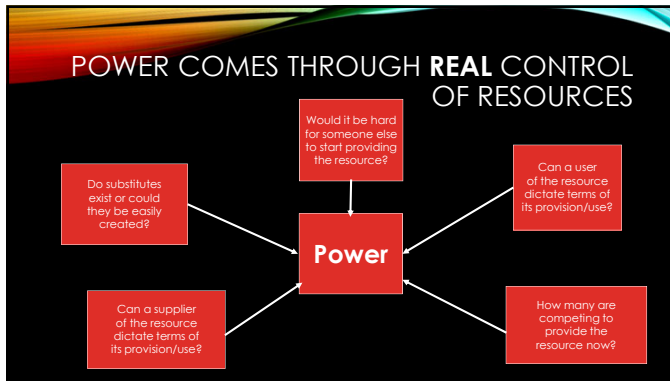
POWER COMES THROUGH **REAL** CONTROL OF RESOURCES

Would it be hard for someone else to start providing the resource?

Do substitutes exist or could they be easily created?

Can a user of the resource dictate terms of its provision/use?

Power

Can a supplier of the resource dictate terms of its provision/use?

How many are competing to provide the resource now?